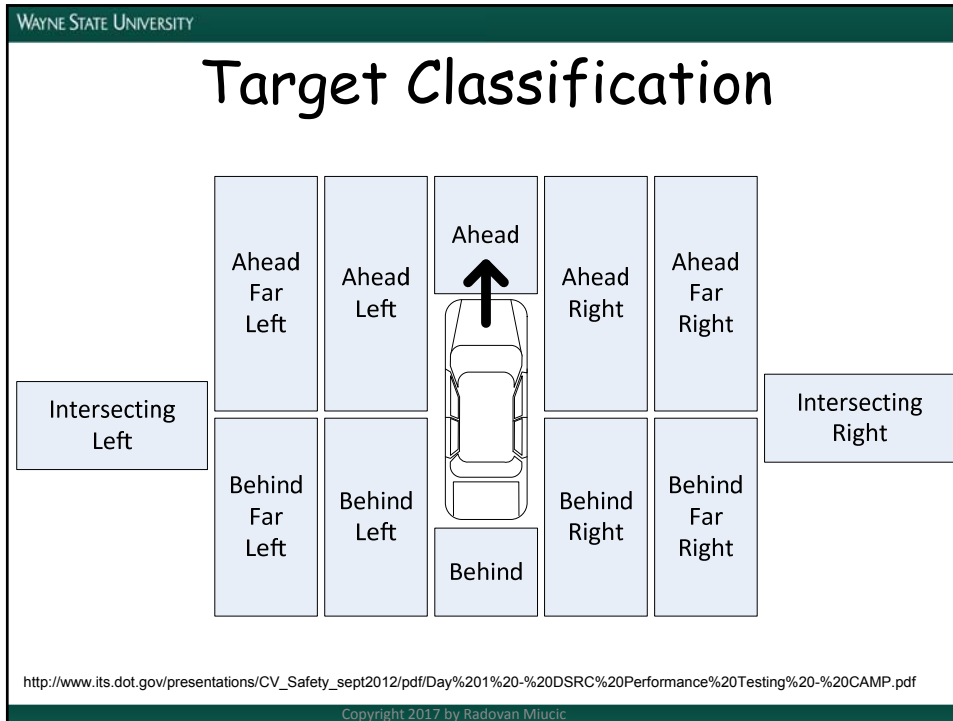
WAYNE STATE UNIVERSITY

Target Classification

Ahead Far Left

Ahead Left

Ahead

Ahead Right

Ahead Far Right

Intersecting Left

Intersecting Right

Behind Far Left

Behind Left

Behind

Behind Right

Behind Far Right

http://www.its.dot.gov/presentations/CV_Safety_sept2012/pdf/Day%201%20-%20DSRC%20Performance%20Testing%20-%20CAMP.pdf

Copyright 2017 by Radovan Miucic